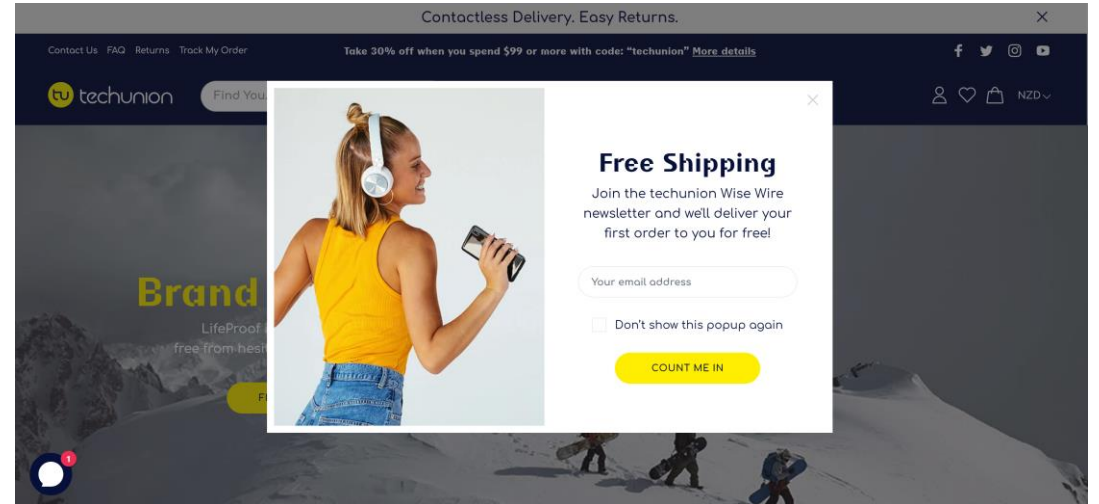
Contactless Delivery. Easy Returns.

×

Contact Us FAQ Returns Track My Order

Take 30% off when you spend $99 or more with code: "techunion" More details

tu techunion

Find You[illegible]

NZD

Brand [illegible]

LifeProof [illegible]

free from hesi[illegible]

F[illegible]

Free Shipping

Join the techunion Wise Wire newsletter and we'll deliver your first order to you for free!

Your email address

Don't show this popup again

COUNT ME IN

1